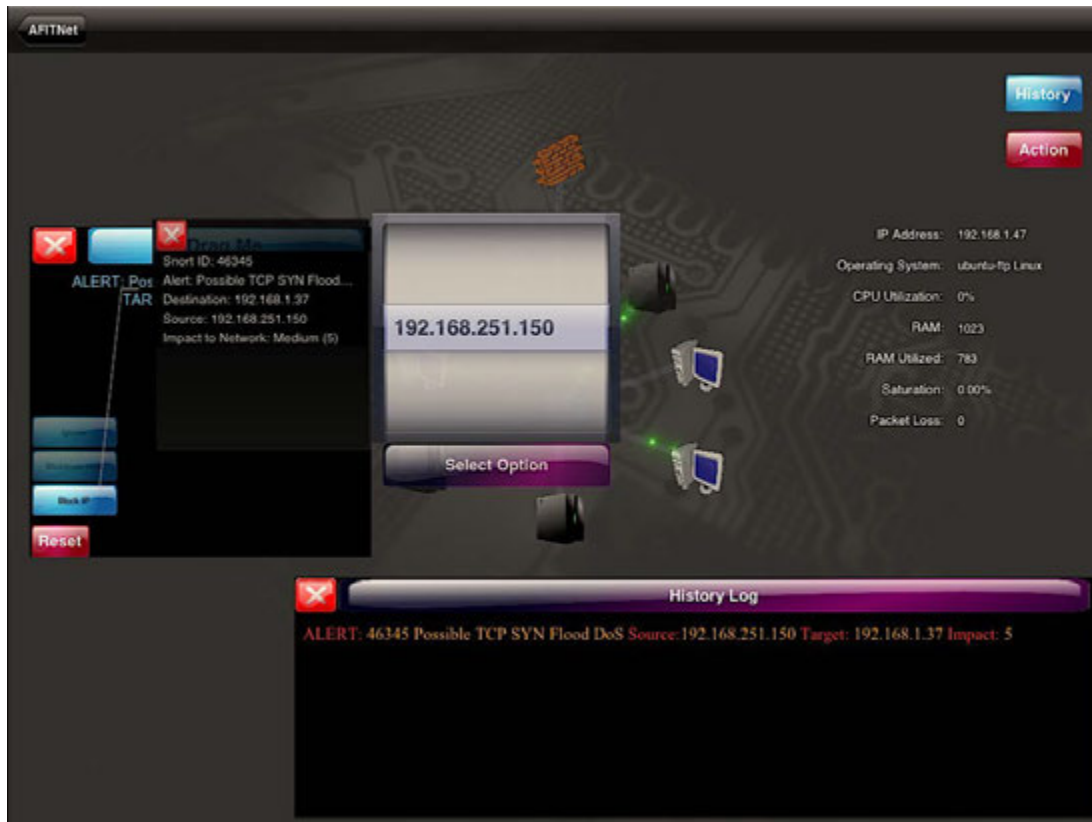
AFITNet

History

Action

Drag Me

ALERT: Pos
TAR

Snort ID: 46345
Alert: Possible TCP SYN Flood...
Destination: 192.168.1.37
Source: 192.168.251.150
Impact to Network: Medium (5)

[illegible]
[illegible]
Block IP

Reset

192.168.251.150

Select Option

IP Address: 192.168.1.47
Operating System: ubuntu-ftp Linux
CPU Utilization: 0%
RAM: 1023
RAM Utilized: 783
Saturation: 0.00%
Packet Loss: 0

History Log

ALERT: 46345 Possible TCP SYN Flood DoS Source:192.168.251.150 Target: 192.168.1.37 Impact: 5